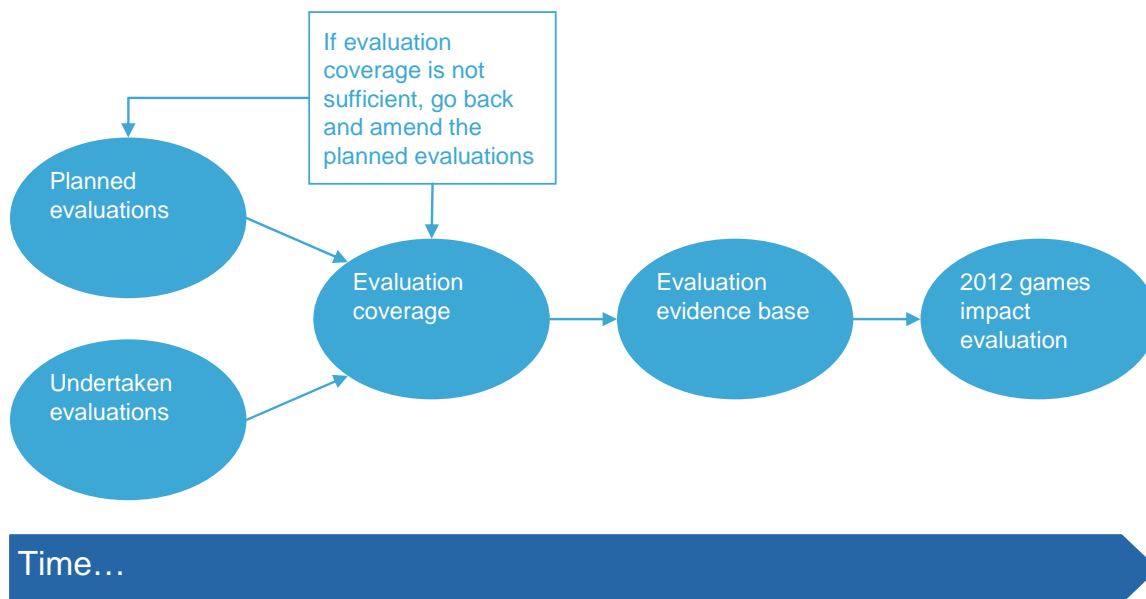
If evaluation coverage is not sufficient, go back and amend the planned evaluations

Planned evaluations

Undertaken evaluations

Evaluation coverage

Evaluation evidence base

2012 games impact evaluation

Time…